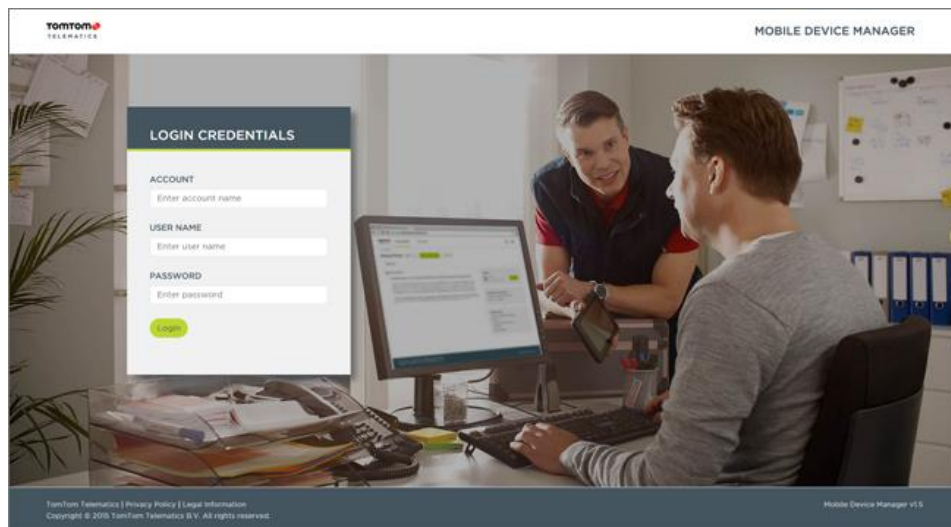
TomTom TELEMATICS

MOBILE DEVICE MANAGER

LOGIN CREDENTIALS

ACCOUNT

Enter account name

USER NAME

Enter user name

PASSWORD

Enter password

Login

TomTom Telematics | Privacy Policy | Legal Information
Copyright © 2016 TomTom Telematics B.V. All rights reserved.

Mobile Device Manager v1.5